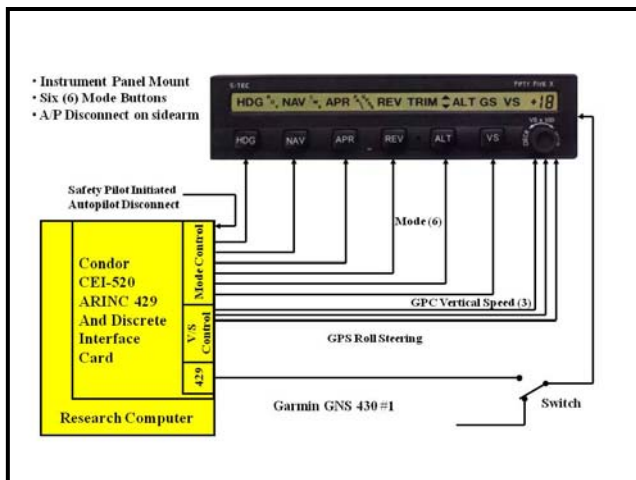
• Instrument Panel Mount
• Six (6) Mode Buttons
• A/P Disconnect on sidearm

S-TEC

FIFTY FIVE X

HDG NAV APR REV TRIM ALT GS VS +18

HDG NAV APR REV ALT VS

VS x 100

Safety Pilot Initiated Autopilot Disconnect

Condor CEI-520 ARINC 429 And Discrete Interface Card

Mode Control

V/S Control

429

Mode (6)

GPC Vertical Speed (3)

GPS Roll Steering

Research Computer

Garmin GNS 430 #1

Switch